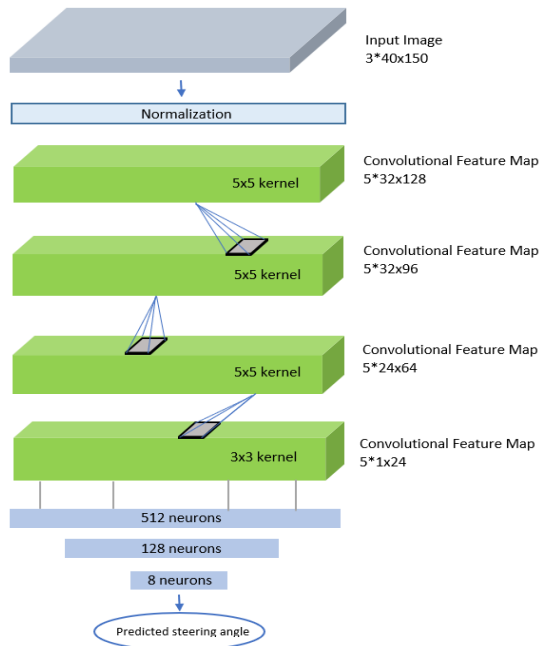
Input Image
3*40x150

Normalization

5x5 kernel

Convolutional Feature Map
5*32x128

5x5 kernel

Convolutional Feature Map
5*32x96

5x5 kernel

Convolutional Feature Map
5*24x64

3x3 kernel

Convolutional Feature Map
5*1x24

512 neurons

128 neurons

8 neurons

Predicted steering angle